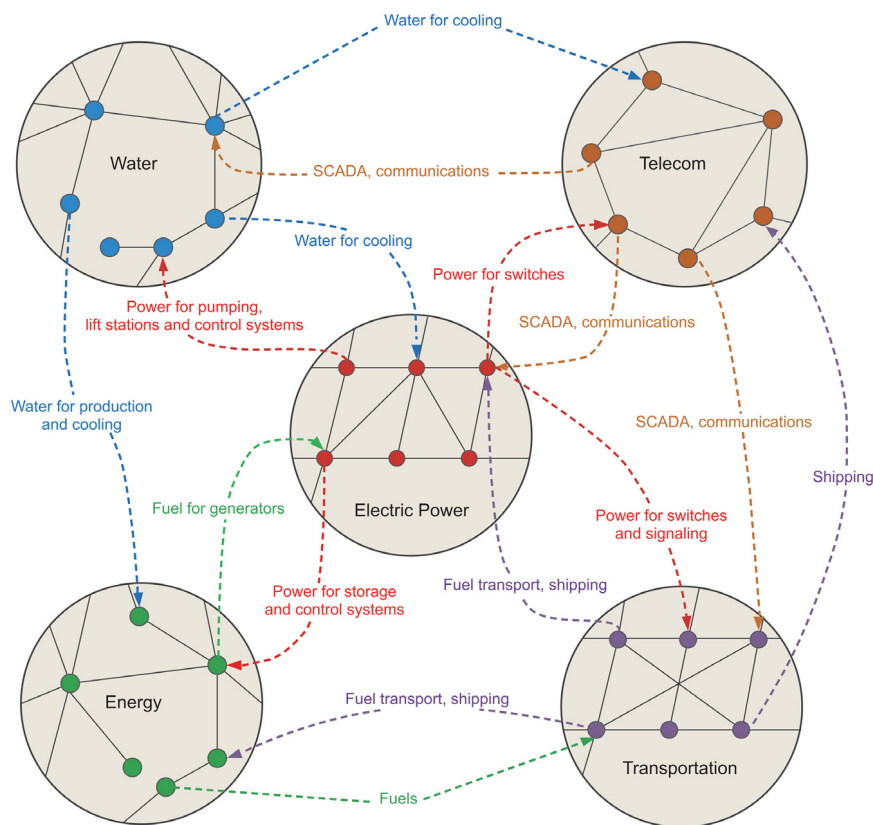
Water for cooling

Water

Telecom

SCADA, communications

Water for cooling

Power for switches

Power for pumping, lift stations and control systems

SCADA, communications

Water for production and cooling

SCADA, communications

Fuel for generators

Electric Power

Shipping

Power for switches and signaling

Power for storage and control systems

Fuel transport, shipping

Energy

Fuel transport, shipping

Transportation

Fuels